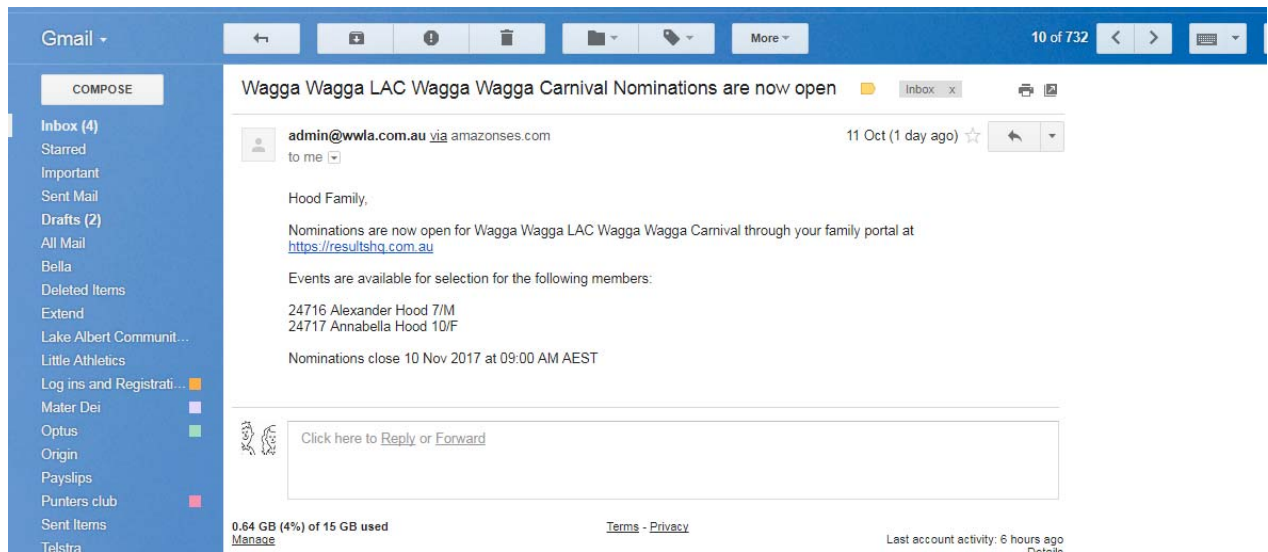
Gmail

More

10 of 732

COMPOSE

Inbox (4)
Starred
Important
Sent Mail
Drafts (2)
All Mail
Bella
Deleted Items
Extend
Lake Albert Communit...
Little Athletics
Log ins and Registrati...
Mater Dei
Optus
Origin
Payslips
Punters club
Sent Items
Telstra

Wagga Wagga LAC Wagga Wagga Carnival Nominations are now open

Inbox x

admin@wwla.com.au via amazonses.com
to me

11 Oct (1 day ago)

Hood Family,

Nominations are now open for Wagga Wagga LAC Wagga Wagga Carnival through your family portal at https://resultshq.com.au

Events are available for selection for the following members:

24716 Alexander Hood 7/M
24717 Annabella Hood 10/F

Nominations close 10 Nov 2017 at 09:00 AM AEST

Click here to Reply or Forward

0.64 GB (4%) of 15 GB used
Manage

Terms - Privacy

Last account activity: 6 hours ago
Details